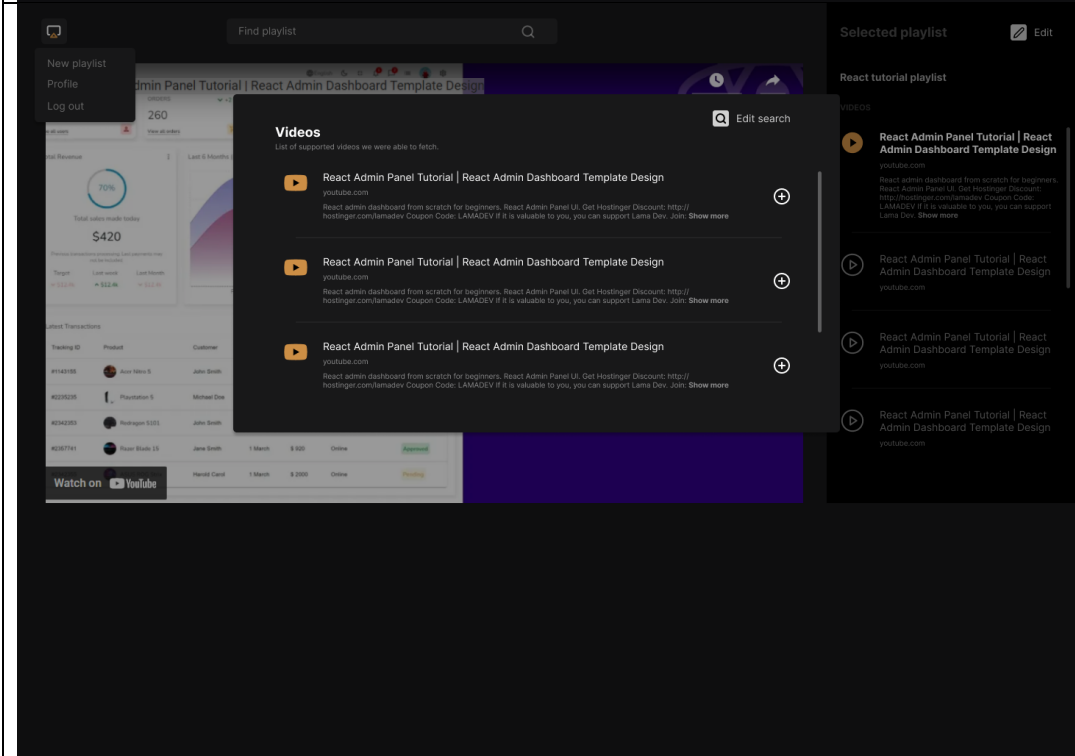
Find playlist

New playlist
Profile
Log out

dmin Panel Tutorial | React Admin Dashboard Template Design

260

Total Revenue

Last 6 Months

70%

Total sales made today

$420

Latest Transactions

| Tracking ID | Product | Customer |
|---|---|---|
| #1143155 | Acer Nitro 5 | John Smith |
| #2235235 | Playstation 5 | Michael Doe |
| #2342353 | Redragon S101 | John Smith |
| #2357741 | Razer Blade 15 | Jane Smith |
| | | Harold Carol |

Watch on YouTube

Videos
List of supported videos we were able to fetch.

Edit search

React Admin Panel Tutorial | React Admin Dashboard Template Design
youtube.com
React admin dashboard from scratch for beginners. React Admin Panel UI. Get Hostinger Discount: http://hostinger.com/lamadev Coupon Code: LAMADEV If it is valuable to you, you can support Lama Dev. Join: Show more

React Admin Panel Tutorial | React Admin Dashboard Template Design
youtube.com
React admin dashboard from scratch for beginners. React Admin Panel UI. Get Hostinger Discount: http://hostinger.com/lamadev Coupon Code: LAMADEV If it is valuable to you, you can support Lama Dev. Join: Show more

React Admin Panel Tutorial | React Admin Dashboard Template Design
youtube.com
React admin dashboard from scratch for beginners. React Admin Panel UI. Get Hostinger Discount: http://hostinger.com/lamadev Coupon Code: LAMADEV If it is valuable to you, you can support Lama Dev. Join: Show more

Selected playlist
Edit

React tutorial playlist

VIDEOS

React Admin Panel Tutorial | React Admin Dashboard Template Design
youtube.com
React admin dashboard from scratch for beginners. React Admin Panel UI. Get Hostinger Discount: http://hostinger.com/lamadev Coupon Code: LAMADEV If it is valuable to you, you can support Lama Dev. Show more

React Admin Panel Tutorial | React Admin Dashboard Template Design
youtube.com

React Admin Panel Tutorial | React Admin Dashboard Template Design
youtube.com

React Admin Panel Tutorial | React Admin Dashboard Template Design
youtube.com